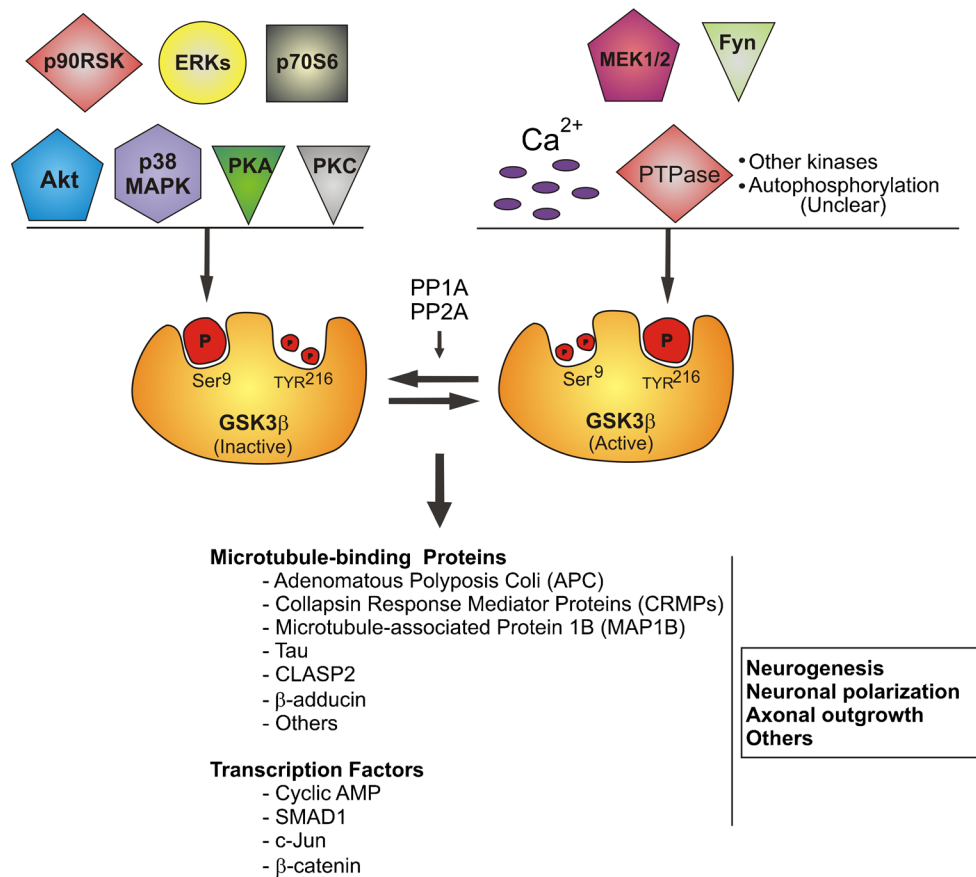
p90RSK
ERKs
p70S6
MEK1/2
Fyn

Akt
p38 MAPK
PKA
PKC

$Ca^{2+}$
PTPase
• Other kinases
• Autophosphorylation (Unclear)

PP1A
PP2A

P
P
P
$Ser^9$
$TYR^{216}$
GSK3β
(Inactive)

P
P
P
$Ser^9$
$TYR^{216}$
GSK3β
(Active)

Microtubule-binding Proteins
- Adenomatous Polyposis Coli (APC)
- Collapsin Response Mediator Proteins (CRMPs)
- Microtubule-associated Protein 1B (MAP1B)
- Tau
- CLASP2
- β-adducin
- Others

Transcription Factors
- Cyclic AMP
- SMAD1
- c-Jun
- β-catenin

Neurogenesis
Neuronal polarization
Axonal outgrowth
Others